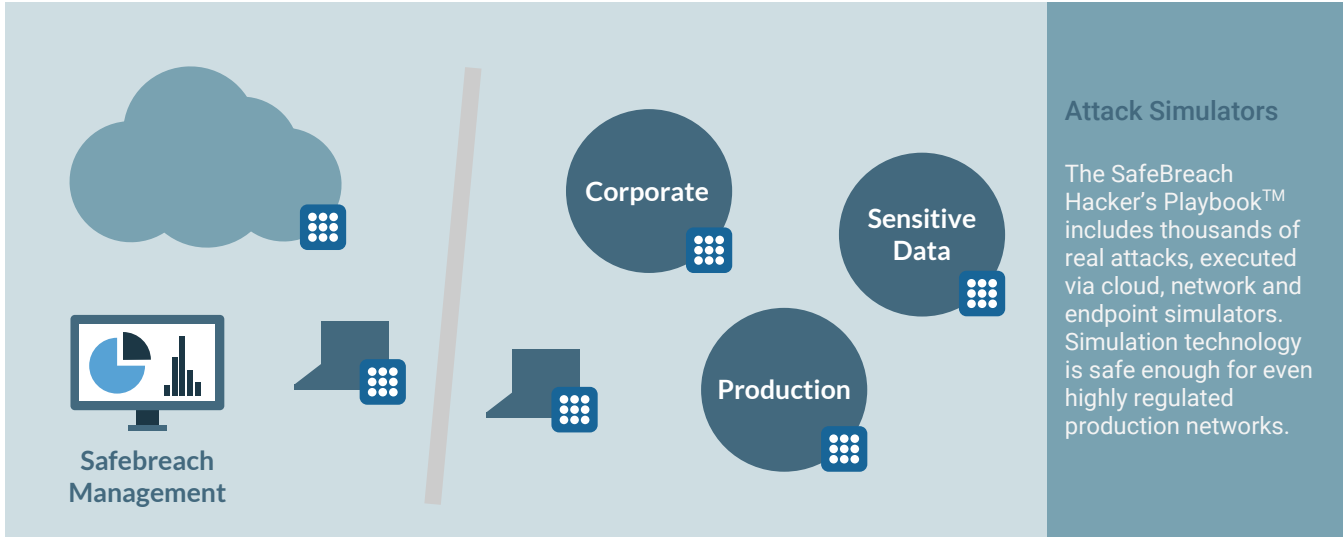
Safebreach Management

Corporate

Sensitive Data

Production

Attack Simulators

The SafeBreach Hacker's Playbook$^{TM}$ includes thousands of real attacks, executed via cloud, network and endpoint simulators. Simulation technology is safe enough for even highly regulated production networks.